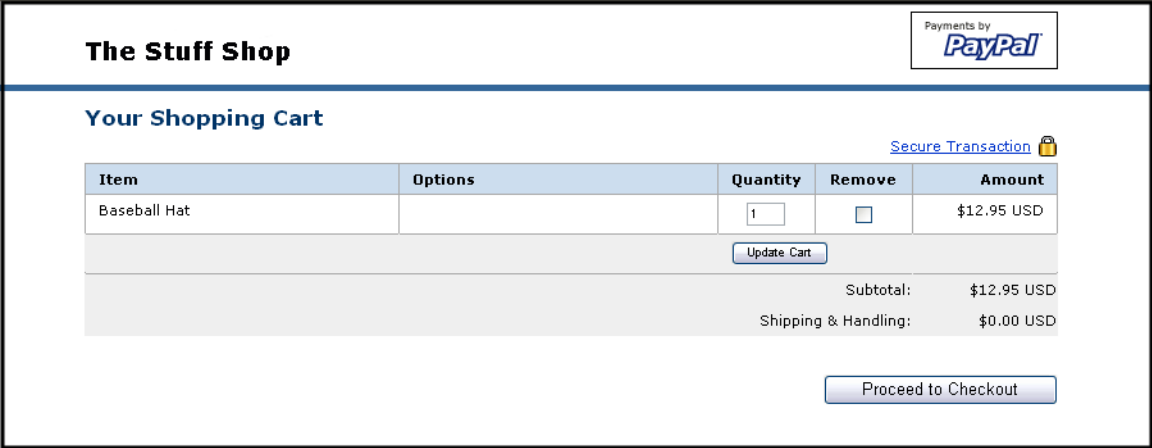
The Stuff Shop

Payments by PayPal

Your Shopping Cart

Secure Transaction

| Item | Options | Quantity | Remove | Amount |
|---|---|---|---|---|
| Baseball Hat | | 1 | | $12.95 USD |

Update Cart

Subtotal: $12.95 USD

Shipping & Handling: $0.00 USD

Proceed to Checkout